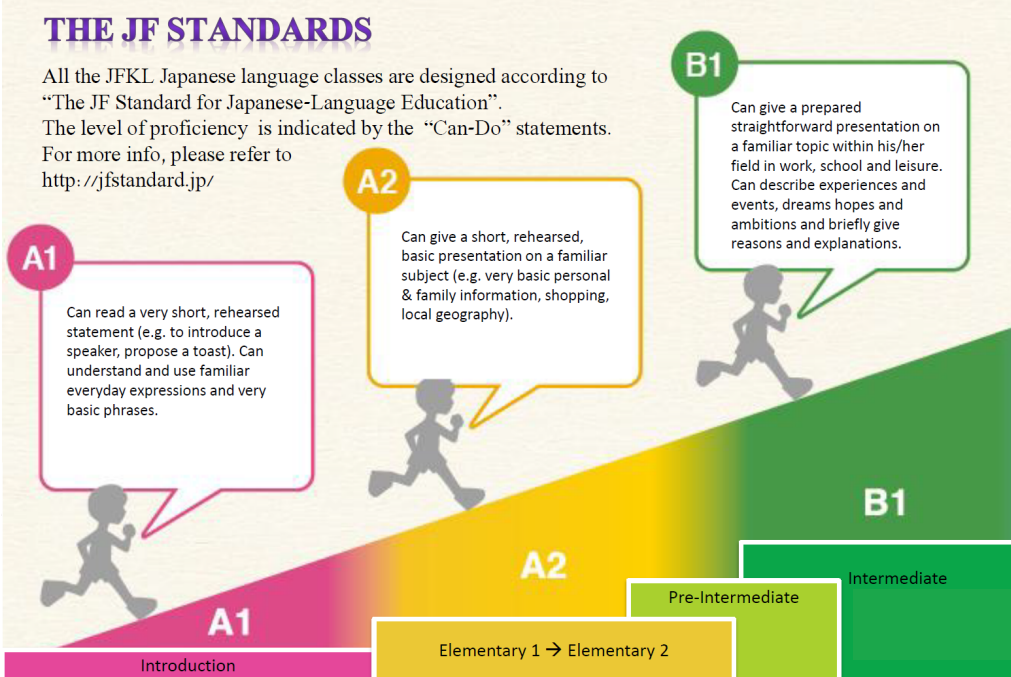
THE JF STANDARDS

All the JFKL Japanese language classes are designed according to "The JF Standard for Japanese-Language Education".
The level of proficiency is indicated by the "Can-Do" statements.
For more info, please refer to
http://jfstandard.jp/

A1

Can read a very short, rehearsed statement (e.g. to introduce a speaker, propose a toast). Can understand and use familiar everyday expressions and very basic phrases.

A2

Can give a short, rehearsed, basic presentation on a familiar subject (e.g. very basic personal & family information, shopping, local geography).

B1

Can give a prepared straightforward presentation on a familiar topic within his/her field in work, school and leisure. Can describe experiences and events, dreams hopes and ambitions and briefly give reasons and explanations.

A1

A2

B1

Introduction

Elementary 1 → Elementary 2

Pre-Intermediate

Intermediate